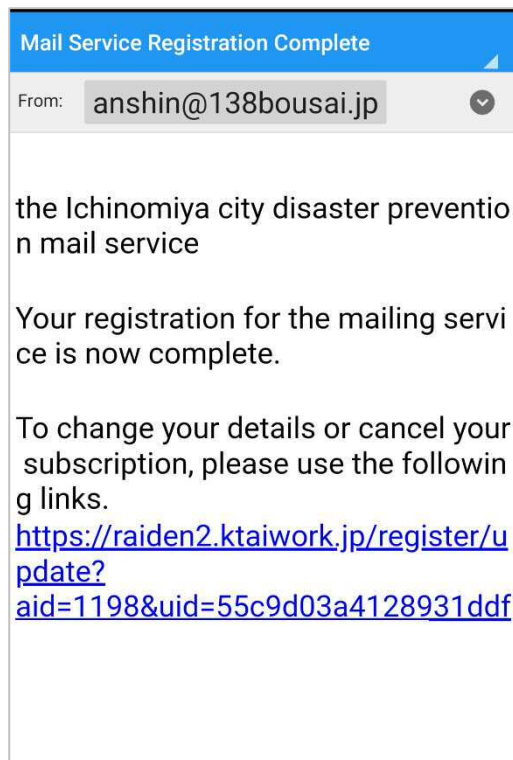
Mail Service Registration Complete

From: anshin@138bousai.jp

the Ichinomiya city disaster prevention mail service

Your registration for the mailing service is now complete.

To change your details or cancel your subscription, please use the following links.
https://raiden2.ktaiwork.jp/register/update?aid=1198&uid=55c9d03a4128931ddf